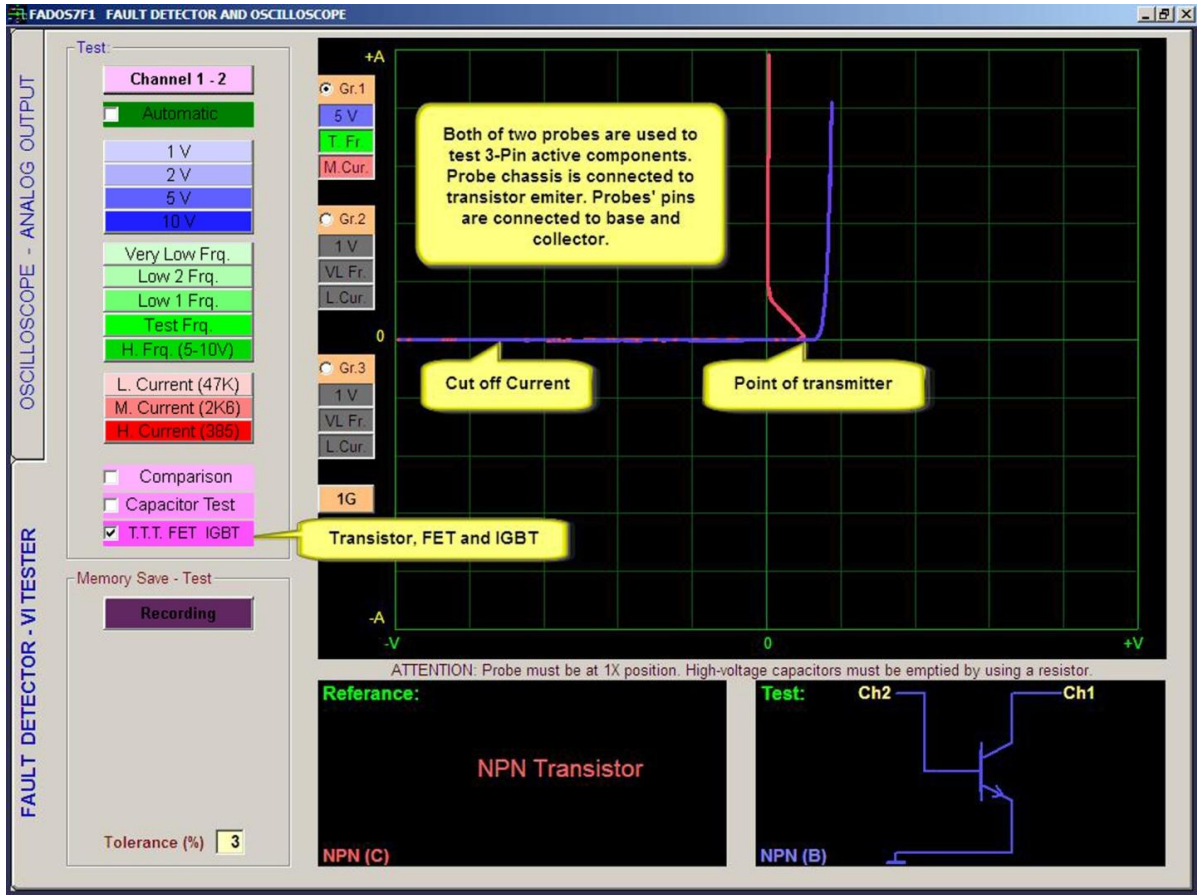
FADOS7F1 FAULT DETECTOR AND OSCILLOSCOPE

OSCILLOSCOPE - ANALOG OUTPUT

FAULT DETECTOR - VI TESTER

Test:

Channel 1 - 2

Automatic

1 V
2 V
5 V
10 V

Very Low Frq.
Low 2 Frq.
Low 1 Frq.
Test Frq.
H. Frq. (5-10V)

L. Current (47K)
M. Current (2K6)
H. Current (385)

Comparison
Capacitor Test
T.T.T. FET IGBT

Memory Save - Test

Recording

Tolerance (%) 3

Gr.1
5 V
T. Fr.
M.Cur.

Gr.2
1 V
VL Fr.
L.Cur.

Gr.3
1 V
VL Fr.
L.Cur.

1G

+A
0
-A
-V
0
+V

Both of two probes are used to test 3-Pin active components. Probe chassis is connected to transistor emiter. Probes' pins are connected to base and collector.

Cut off Current

Point of transmitter

Transistor, FET and IGBT

ATTENTION: Probe must be at 1X position. High-voltage capacitors must be emptied by using a resistor.

Referance:

NPN Transistor

NPN (C)

Test:

Ch2

Ch1

NPN (B)